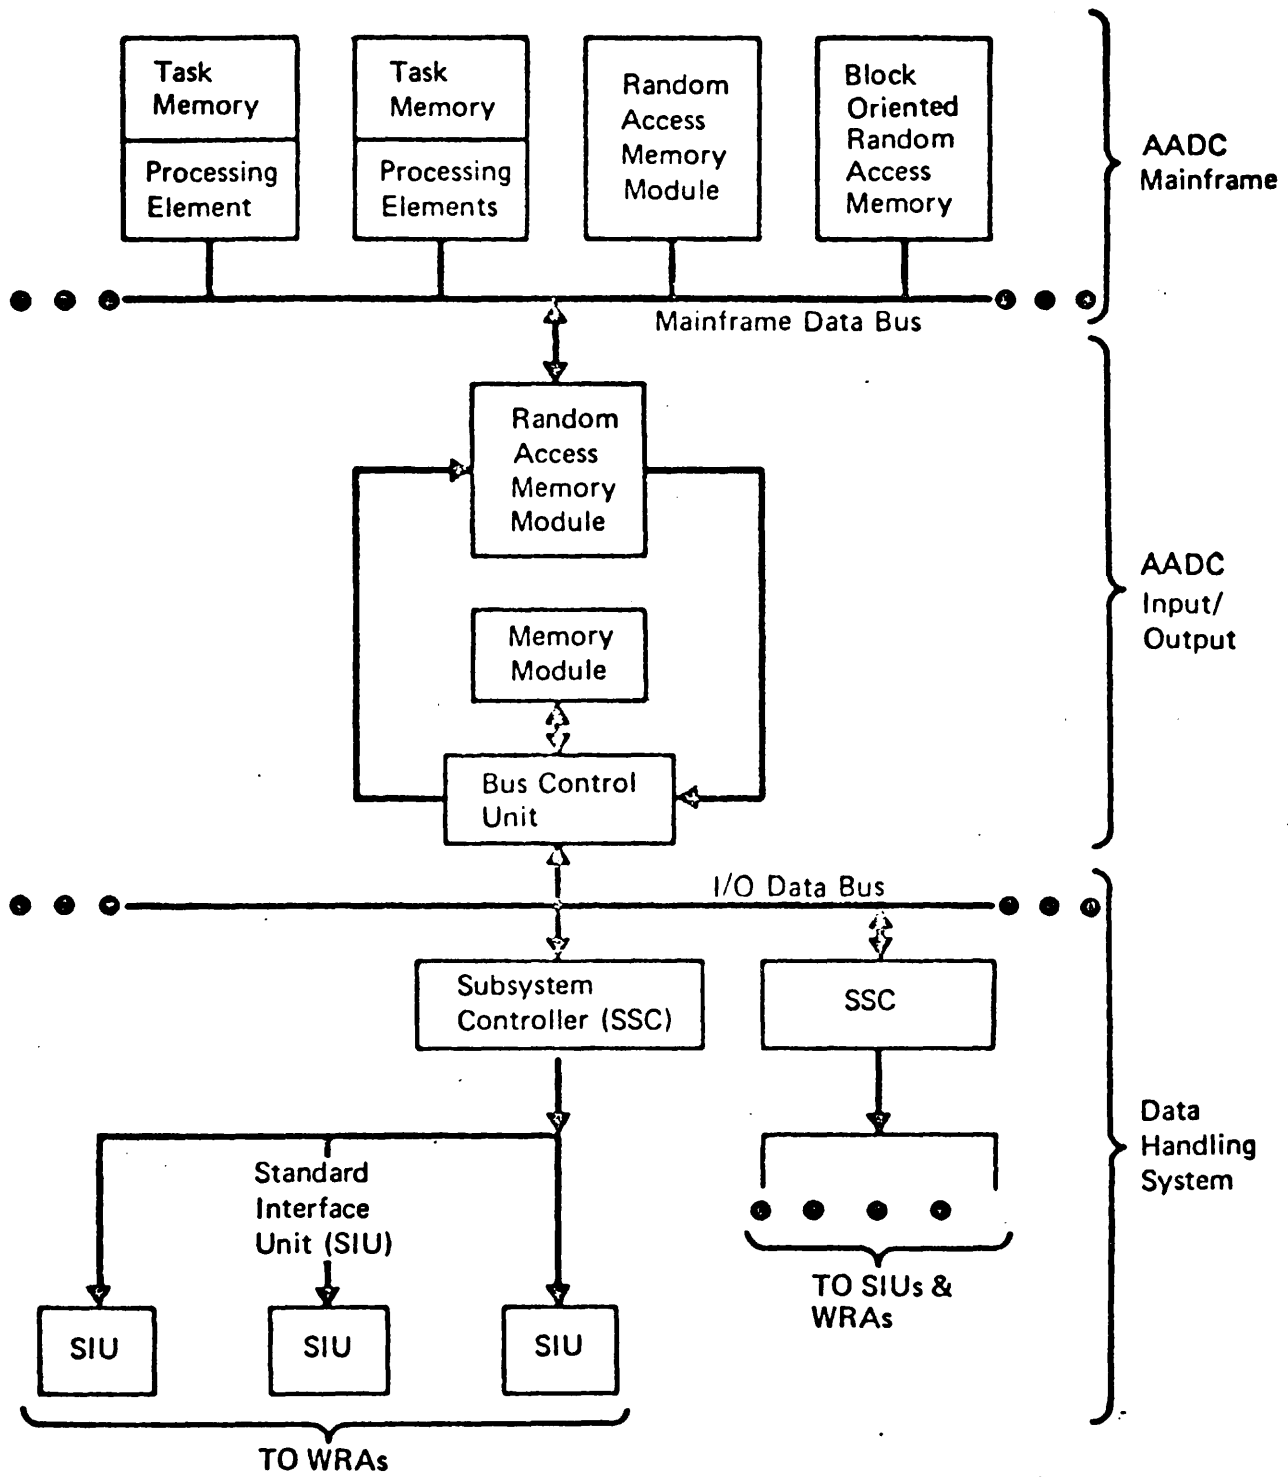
Task Memory

Processing Element

Task Memory

Processing Elements

Random Access Memory Module

Block Oriented Random Access Memory

AADC Mainframe

Mainframe Data Bus

Random Access Memory Module

Memory Module

Bus Control Unit

AADC Input/ Output

I/O Data Bus

Subsystem Controller (SSC)

SSC

Standard Interface Unit (SIU)

SIU

SIU

SIU

TO SIUs & WRAs

TO WRAs

Data Handling System